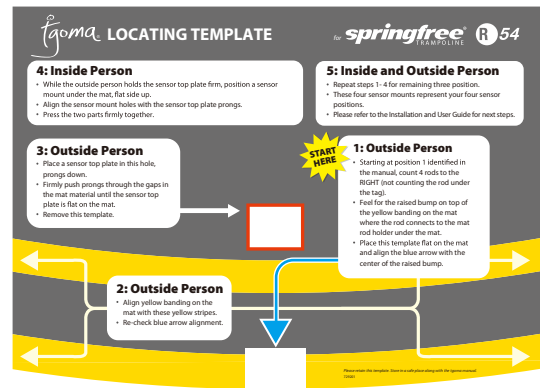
tgoma LOCATING TEMPLATE

for springfree TRAMPOLINE R54

4: Inside Person
• While the outside person holds the sensor top plate firm, position a sensor mount under the mat, flat side up.
• Align the sensor mount holes with the sensor top plate prongs.
• Press the two parts firmly together.

5: Inside and Outside Person
• Repeat steps 1-4 for remaining three position.
• These four sensor mounts represent your four sensor positions.
• Please refer to the Installation and User Guide for next steps.

3: Outside Person
• Place a sensor top plate in this hole, prongs down.
• Firmly push prongs through the gaps in the mat material until the sensor top plate is flat on the mat.
• Remove this template.

START HERE

1: Outside Person
• Starting at position 1 identified in the manual, count 4 rods to the RIGHT (not counting the rod under the tag).
• Feel for the raised bump on top of the yellow banding on the mat where the rod connects to the mat rod holder under the mat.
• Place this template flat on the mat and align the blue arrow with the center of the raised bump.

2: Outside Person
• Align yellow banding on the mat with these yellow stripes.
• Re-check blue arrow alignment.

Please retain this template. Store in a safe place along with the tgoma manual. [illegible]